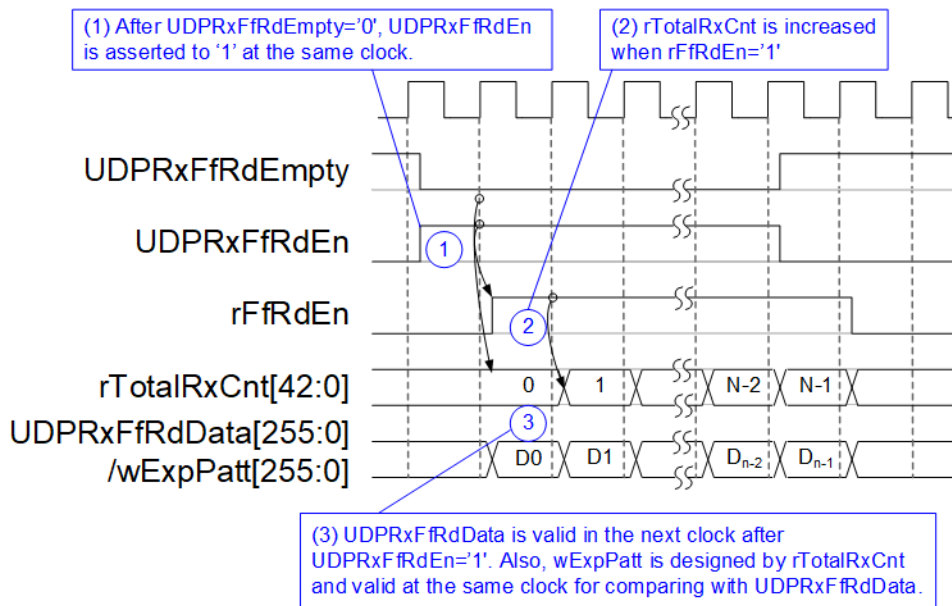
(1) After UDPRxFfRdEmpty='0', UDPRxFfRdEn is asserted to '1' at the same clock.

(2) rTotalRxCnt is increased when rFfRdEn='1'

UDPRxFfRdEmpty

UDPRxFfRdEn

1

rFfRdEn

2

rTotalRxCnt[42:0]

0

1

N-2

N-1

UDPRxFfRdData[255:0] /wExpPatt[255:0]

3

D0

D1

$D_{n-2}$

$D_{n-1}$

(3) UDPRxFfRdData is valid in the next clock after UDPRxFfRdEn='1'. Also, wExpPatt is designed by rTotalRxCnt and valid at the same clock for comparing with UDPRxFfRdData.